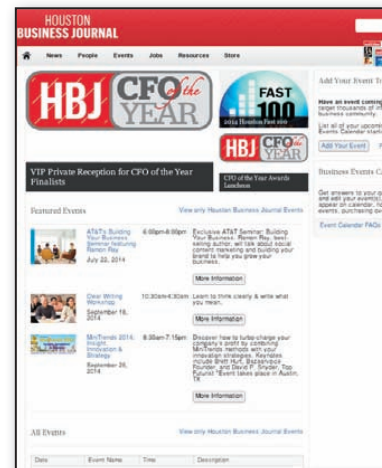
HOUSTON
BUSINESS JOURNAL

News People Events Jobs Resources Store

HBJ CFO of the YEAR

FAST 100
2014 Houston Fast 100

HBJ CFO of the YEAR

VIP Private Reception for CFO of the Year Finalists

CFO of the Year Awards Luncheon

Featured Events

View only Houston Business Journal Events

AT&T's Building Your Business Seminar featuring Ramon Ray
July 22, 2014

6:00pm-8:00pm

Exclusive AT&T Seminar: Building Your Business. Ramon Ray, best-selling author, will talk about social content marketing and building your brand to help you grow your business.

More Information

Clear Writing Workshop
September 18, 2014

10:30am-4:30am

Learn to think clearly & write what you mean.

More Information

MiniTrends 2014: Insight, Innovation & Strategy
September 24, 2014

8:30am-7:15pm

Discover how to turbo-charge your company's profit by combining MiniTrends methods with your innovation strategies. Keynotes include Brett Hurt, Bazaarvoice Founder, and David F. Snyder, Top Futurist *Event takes place in Austin, TX

More Information

All Events

View only Houston Business Journal Events

Date Event Name Time Description

Add Your Event T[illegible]

Have an event coming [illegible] target thousands of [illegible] business community.

List all of your upcom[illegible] Events Calendar starti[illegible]

Add Your Event F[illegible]

Business Events C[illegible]

Get answers to your q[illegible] and edit your event(s) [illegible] appear on calendar, ho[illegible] events, purchasing ov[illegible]

Event Calendar FAQs